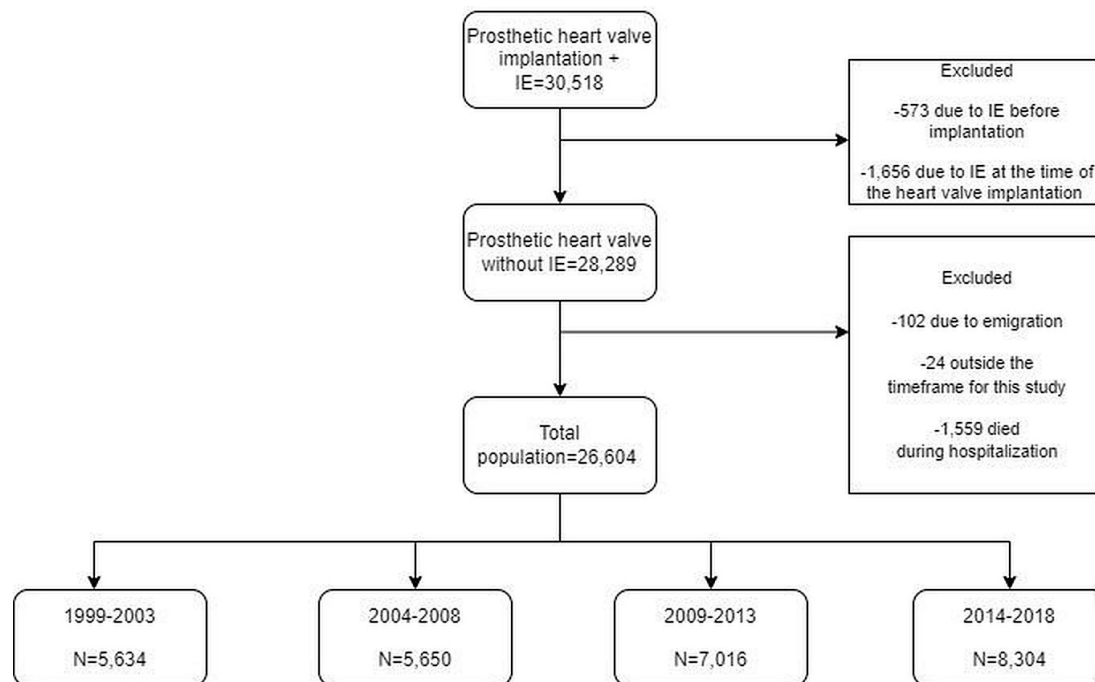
Prosthetic heart valve implantation + IE=30,518

Excluded

-573 due to IE before implantation

-1,656 due to IE at the time of the heart valve implantation

Prosthetic heart valve without IE=28,289

Excluded

-102 due to emigration

-24 outside the timeframe for this study

-1,559 died during hospitalization

Total population=26,604

1999-2003

N=5,634

2004-2008

N=5,650

2009-2013

N=7,016

2014-2018

N=8,304